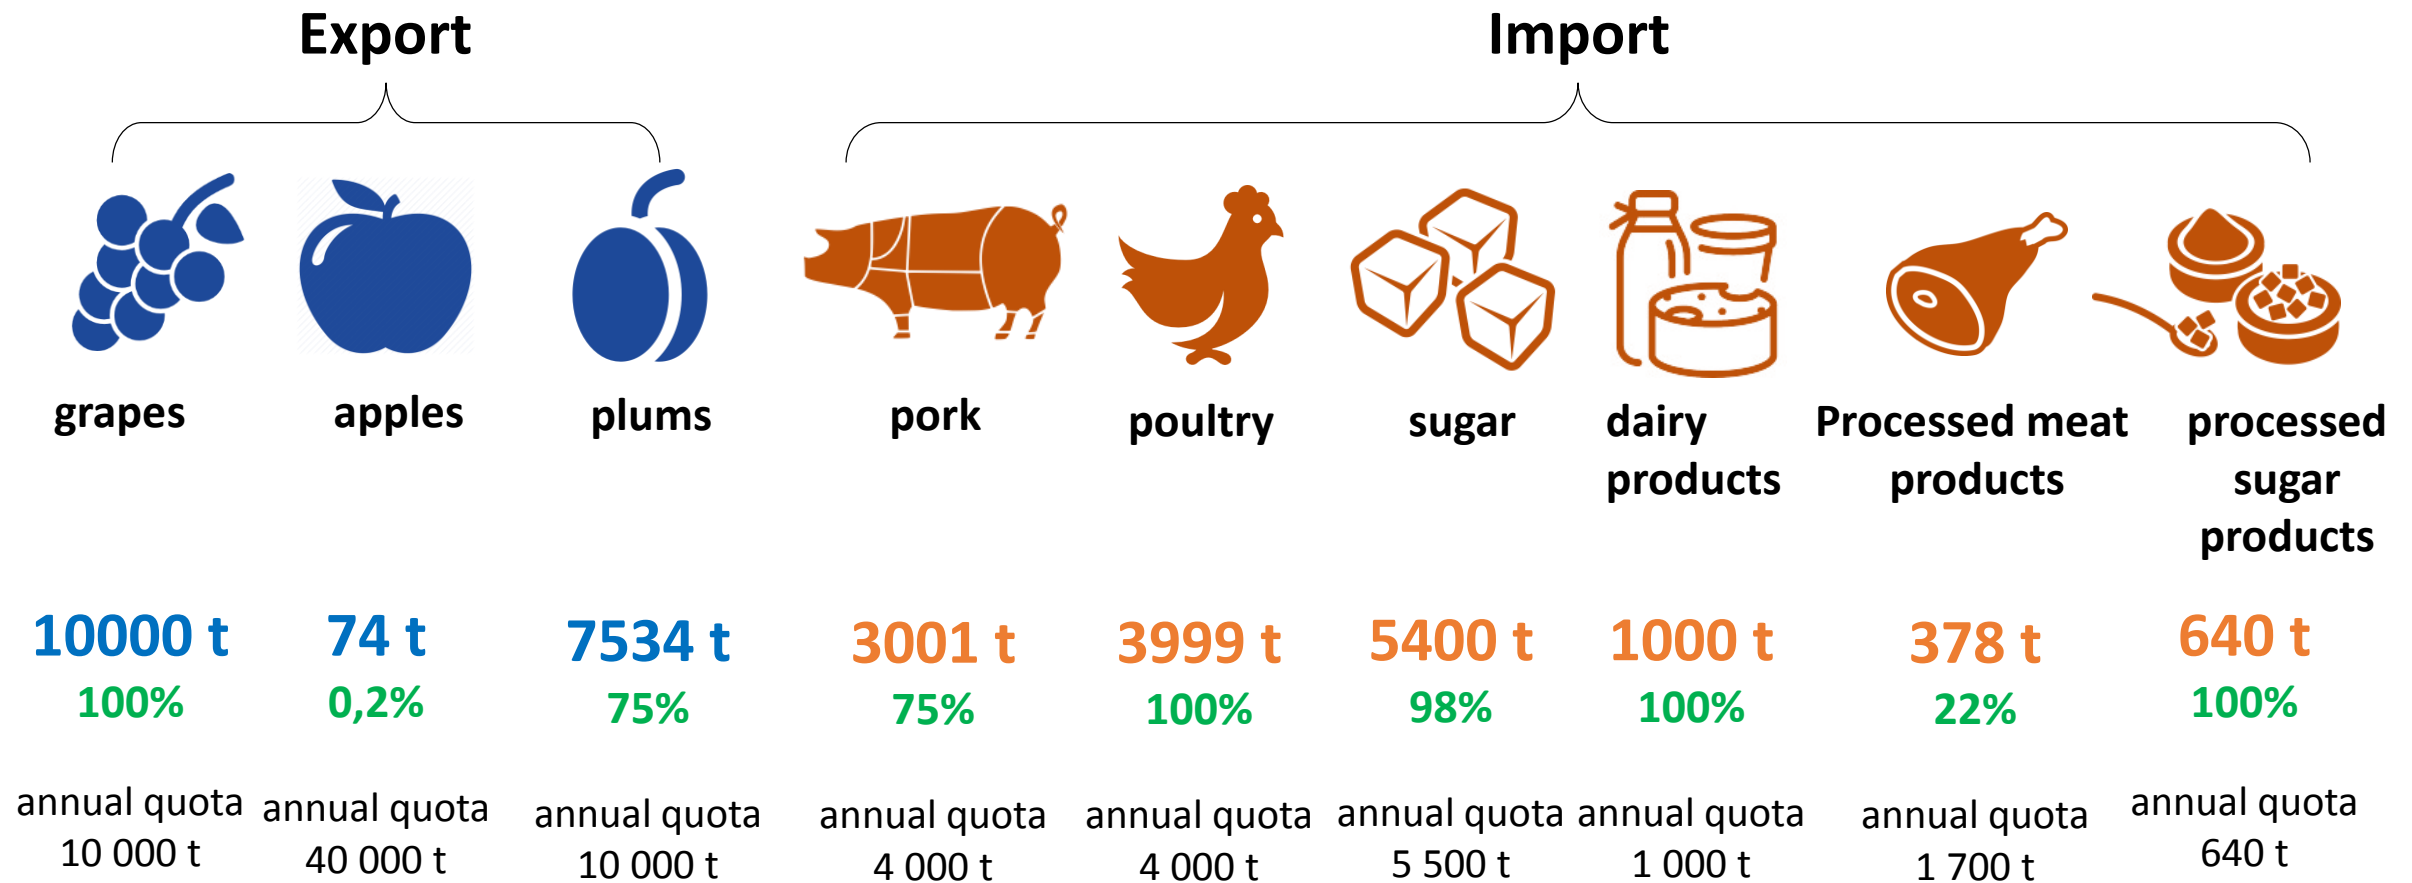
Export

Import

grapes

apples

plums

pork

poultry

sugar

dairy products

Processed meat products

processed sugar products

10000 t
100%
annual quota 10 000 t

74 t
0,2%
annual quota 40 000 t

7534 t
75%
annual quota 10 000 t

3001 t
75%
annual quota 4 000 t

3999 t
100%
annual quota 4 000 t

5400 t
98%
annual quota 5 500 t

1000 t
100%
annual quota 1 000 t

378 t
22%
annual quota 1 700 t

640 t
100%
annual quota 640 t